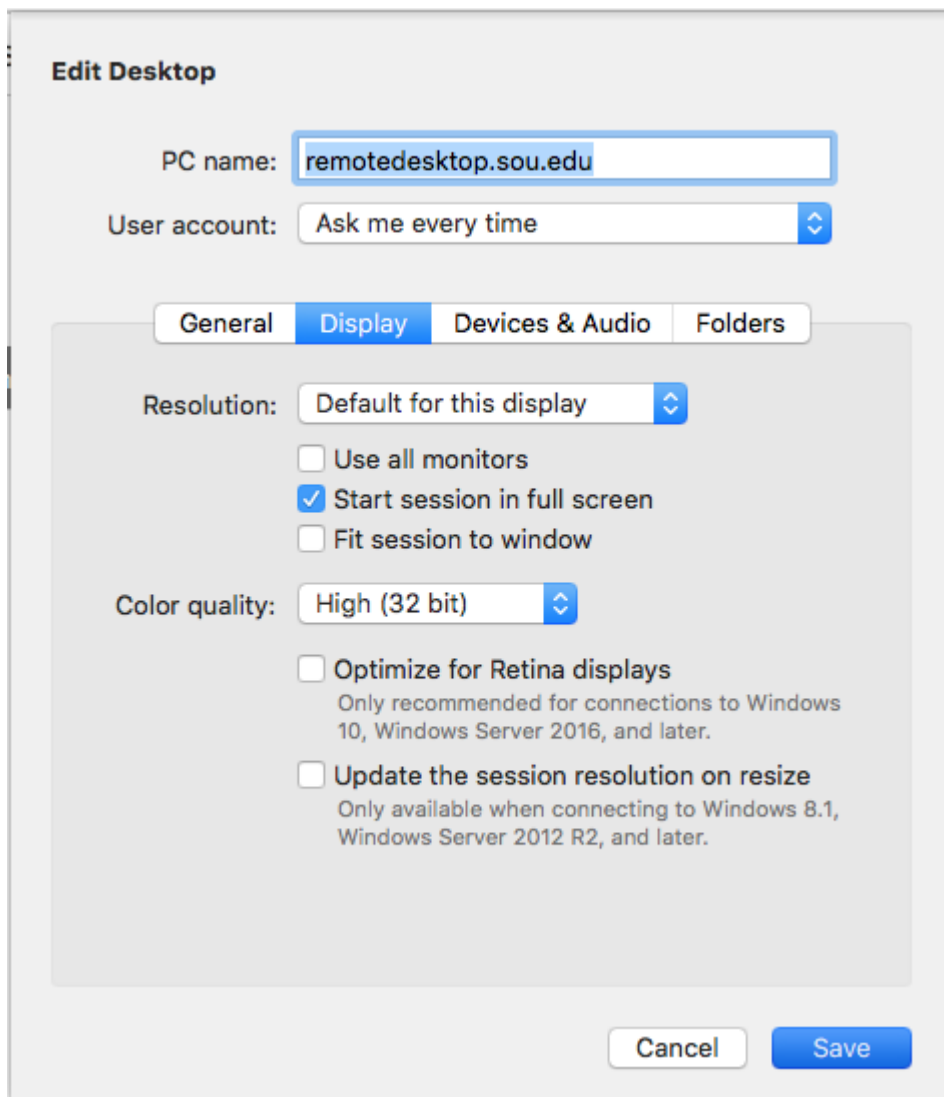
Edit Desktop

PC name: remotedesktop.sou.edu

User account: Ask me every time

General Display Devices & Audio Folders

Resolution: Default for this display

Use all monitors

Start session in full screen

Fit session to window

Color quality: High (32 bit)

Optimize for Retina displays

Only recommended for connections to Windows 10, Windows Server 2016, and later.

Update the session resolution on resize

Only available when connecting to Windows 8.1, Windows Server 2012 R2, and later.

Cancel Save